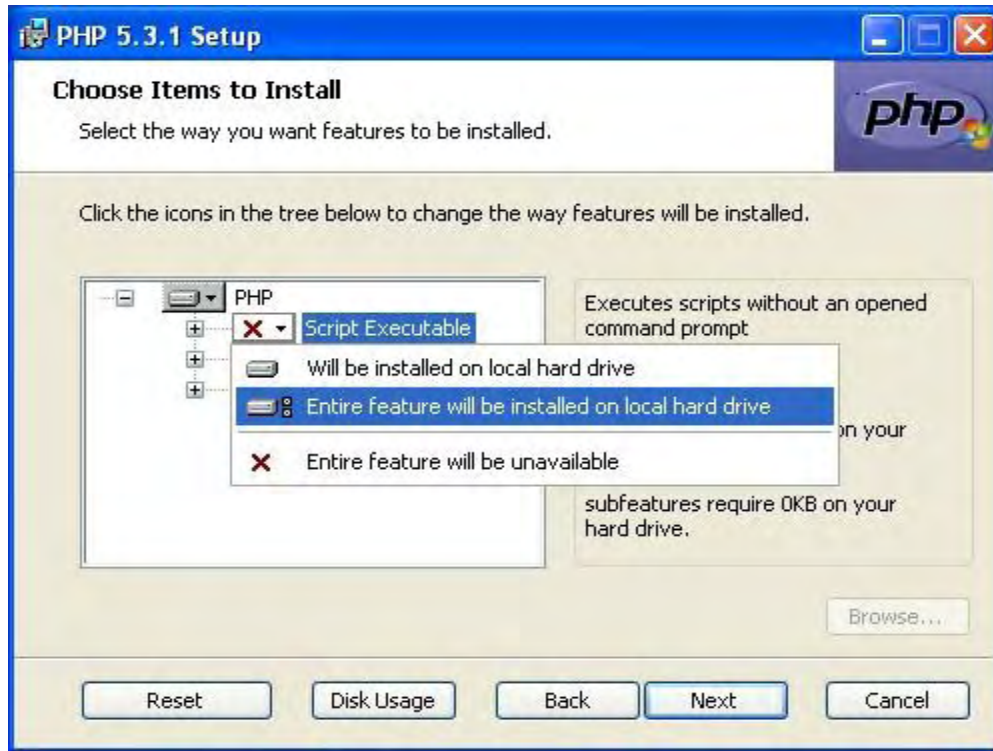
PHP 5.3.1 Setup

Choose Items to Install

Select the way you want features to be installed.

php

Click the icons in the tree below to change the way features will be installed.

PHP

Script Executable

Will be installed on local hard drive

Entire feature will be installed on local hard drive

Entire feature will be unavailable

Executes scripts without an opened command prompt

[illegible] on your

subfeatures require 0KB on your hard drive.

Browse...

Reset

Disk Usage

Back

Next

Cancel